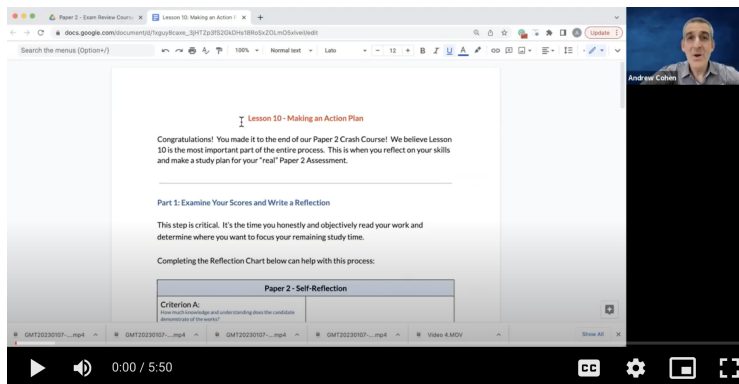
Paper 2 - Exam Review Course
Lesson 10: Making an Action Plan
docs.google.com/document/d/1xguy8cavo_3jHT2p3fS2GkDHs1BRoSxZOLmOSvive/edit
Update
Search the menus (Option+/)
100%
Normal text
Lato
12
Andrew Cohen

Lesson 10 - Making an Action Plan

Congratulations! You made it to the end of our Paper 2 Crash Course! We believe Lesson 10 is the most important part of the entire process. This is when you reflect on your skills and make a study plan for your "real" Paper 2 Assessment.

Part 1: Examine Your Scores and Write a Reflection

This step is critical. It's the time you honestly and objectively read your work and determine where you want to focus your remaining study time.

Completing the Reflection Chart below can help with this process:

| Paper 2 - Self-Reflection | |
|---|---|
| Criterion A: How much knowledge and understanding does the candidate demonstrate of the works? | |

GMT20230107-....mp4
GMT20230107-....mp4
GMT20230107-....mp4
GMT20230107-....mp4
Video 4.MOV
Show All

0:00 / 5:50
CC